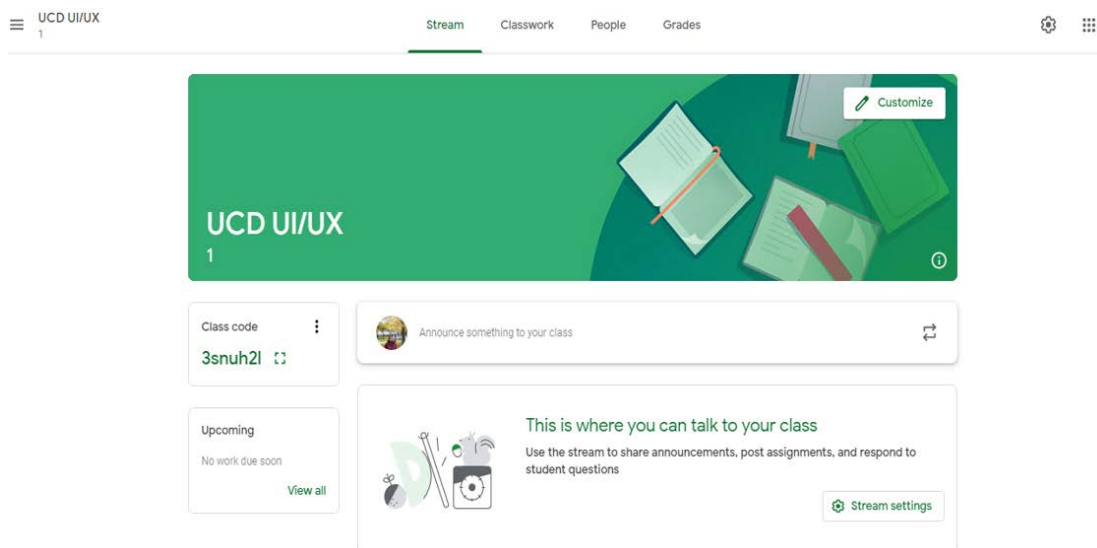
UCD UI/UX
1

Stream Classwork People Grades

Customize

UCD UI/UX
1

Class code
3snuh2l

Announce something to your class

Upcoming
No work due soon
View all

This is where you can talk to your class
Use the stream to share announcements, post assignments, and respond to student questions

Stream settings